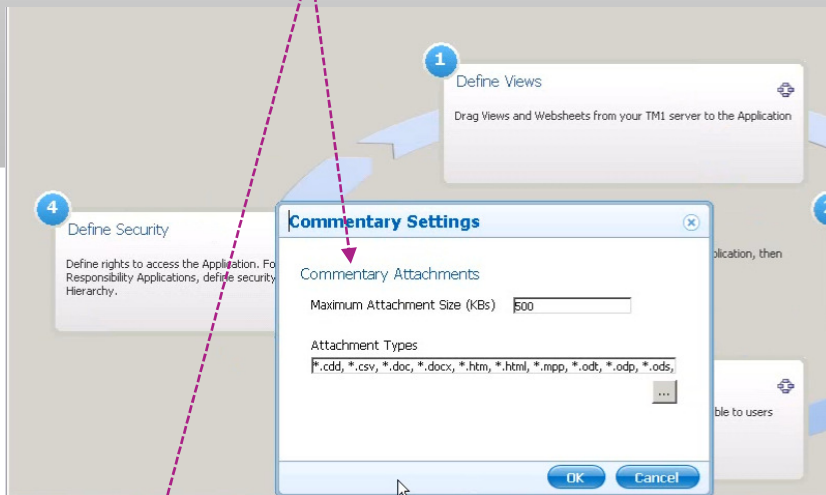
1

Define Views

Drag Views and Websheets from your TM1 server to the Application

4

Define Security

Define rights to access the Application. Fo Responsibility Applications, define security Hierarchy.

plication, then

ble to users

Commentary Settings

Commentary Attachments

Maximum Attachment Size (KBs) 500

Attachment Types

*.cdd, *.csv, *.doc, *.docx, *.htm, *.html, *.mpp, *.odt, *.odp, *.ods,

...

OK Cancel